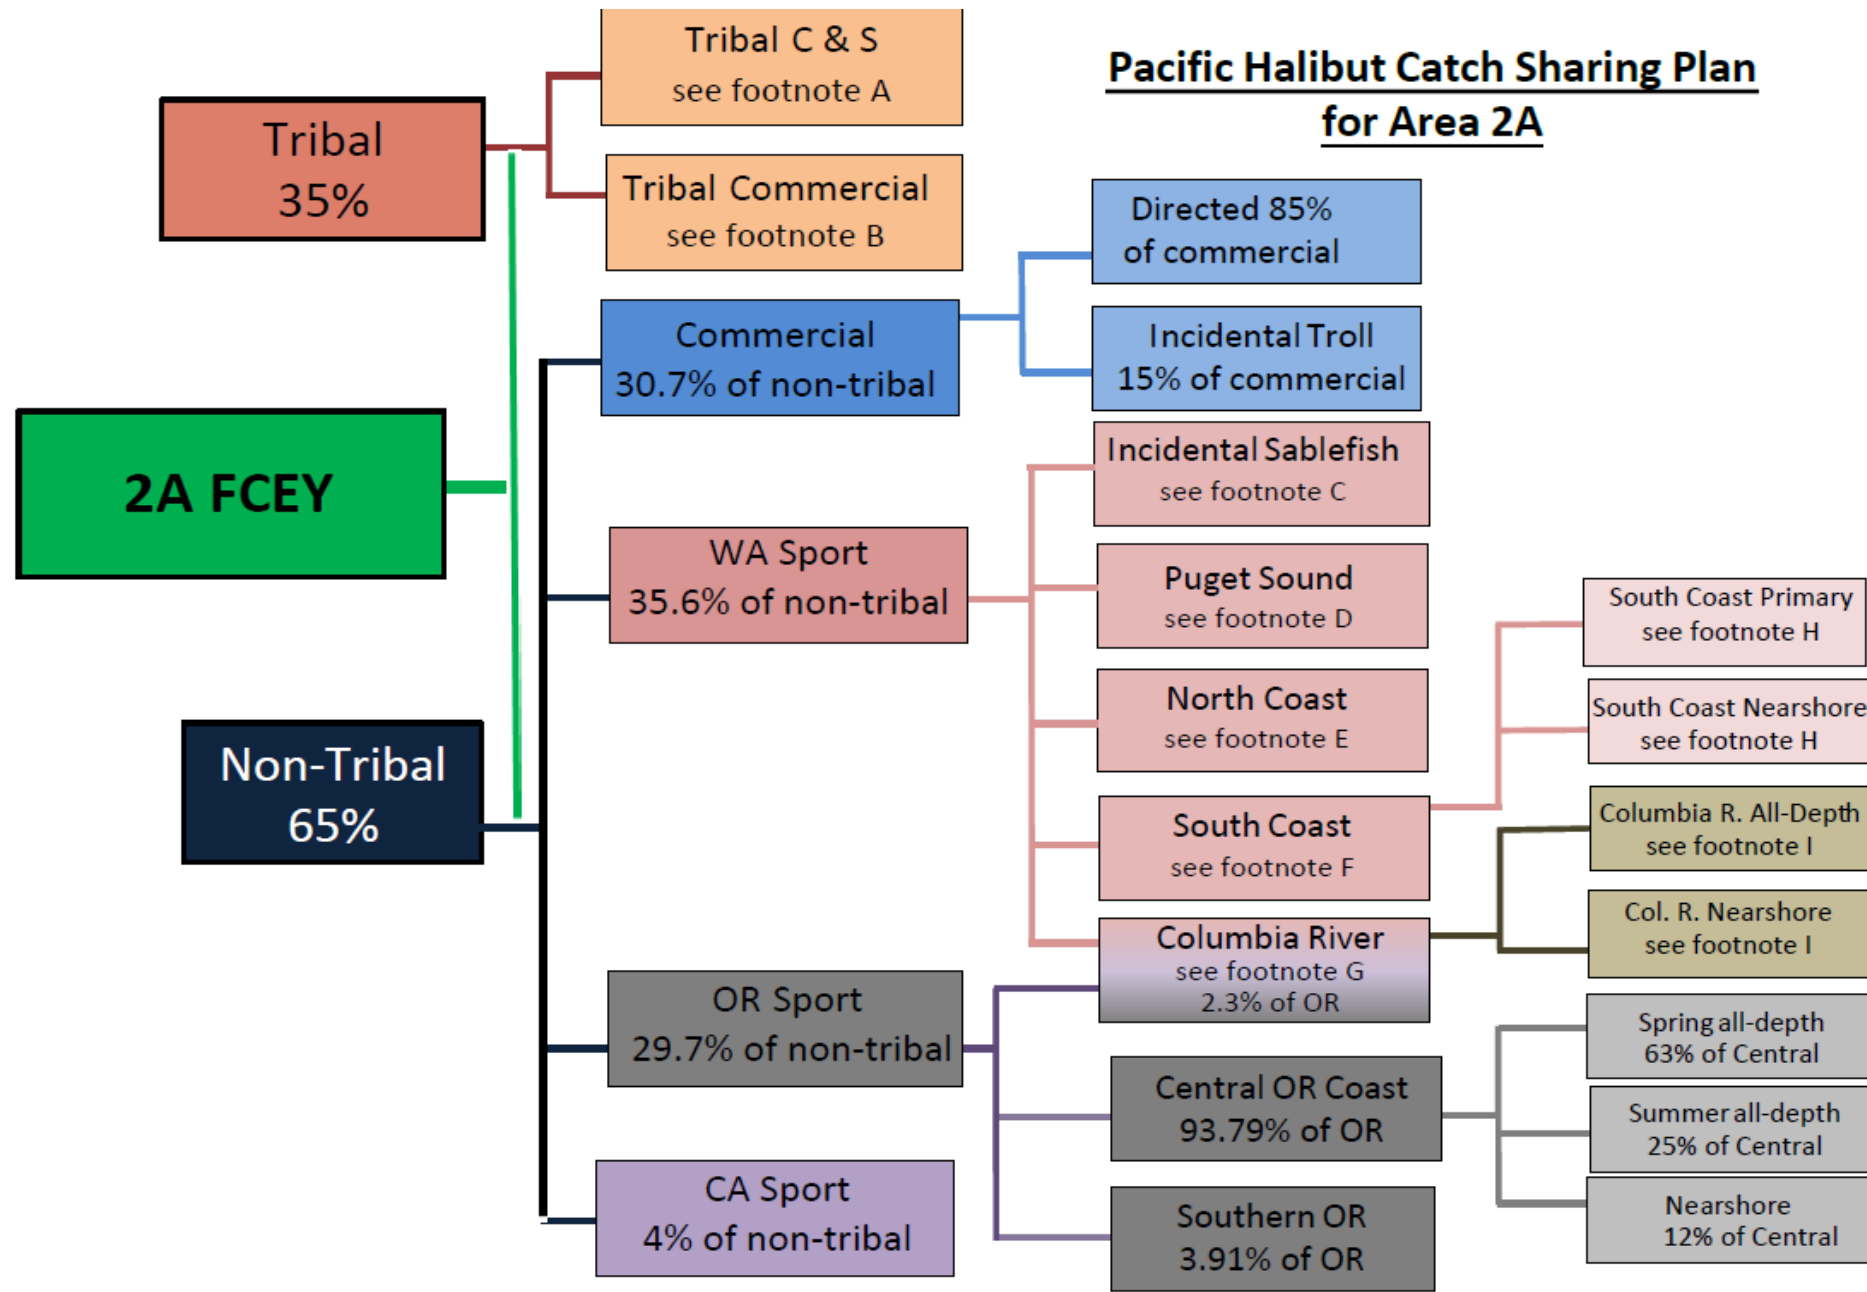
Pacific Halibut Catch Sharing Plan for Area 2A

Tribal
35%

Tribal C & S
see footnote A

Tribal Commercial
see footnote B

2A FCEY

Non-Tribal
65%

Commercial
30.7% of non-tribal

Directed 85%
of commercial

Incidental Troll
15% of commercial

WA Sport
35.6% of non-tribal

Incidental Sablefish
see footnote C

Puget Sound
see footnote D

North Coast
see footnote E

South Coast
see footnote F

Columbia River
see footnote G
2.3% of OR

South Coast Primary
see footnote H

South Coast Nearshore
see footnote H

Columbia R. All-Depth
see footnote I

Col. R. Nearshore
see footnote I

OR Sport
29.7% of non-tribal

Central OR Coast
93.79% of OR

Southern OR
3.91% of OR

Spring all-depth
63% of Central

Summer all-depth
25% of Central

Nearshore
12% of Central

CA Sport
4% of non-tribal